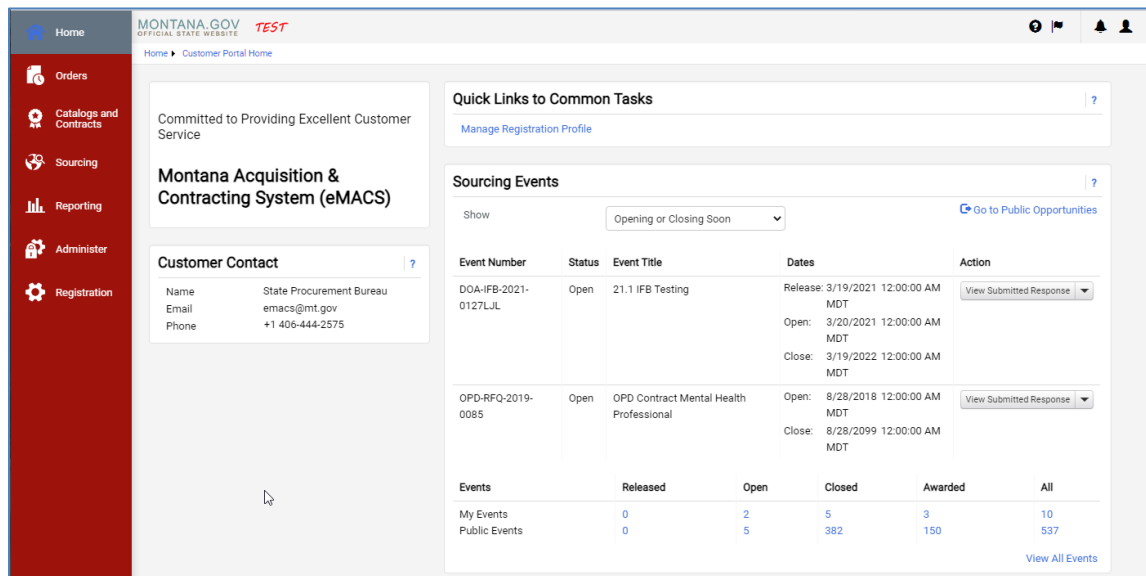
Home
Orders
Catalogs and Contracts
Sourcing
Reporting
Administer
Registration

MONTANA.GOV OFFICIAL STATE WEBSITE TEST

Home ▸ Customer Portal Home

Committed to Providing Excellent Customer Service

Montana Acquisition & Contracting System (eMACS)

Customer Contact ?

Name State Procurement Bureau
Email emacs@mt.gov
Phone +1 406-444-2575

Quick Links to Common Tasks ?

Manage Registration Profile

Sourcing Events ?

Show Opening or Closing Soon

Go to Public Opportunities

| Event Number | Status | Event Title | Dates | Action |
|---|---|---|---|---|
| DOA-IFB-2021-0127LJL | Open | 21.1 IFB Testing | Release: 3/19/2021 12:00:00 AM MDT Open: 3/20/2021 12:00:00 AM MDT Close: 3/19/2022 12:00:00 AM MDT | View Submitted Response |
| OPD-RFQ-2019-0085 | Open | OPD Contract Mental Health Professional | Open: 8/28/2018 12:00:00 AM MDT Close: 8/28/2099 12:00:00 AM MDT | View Submitted Response |

| Events | Released | Open | Closed | Awarded | All |
|---|---|---|---|---|---|
| My Events | 0 | 2 | 5 | 3 | 10 |
| Public Events | 0 | 5 | 382 | 150 | 537 |

View All Events